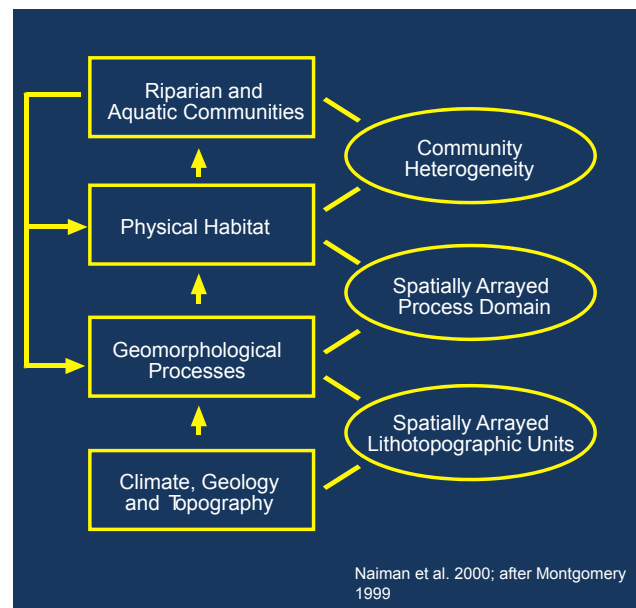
Riparian and Aquatic Communities

Community Heterogeneity

Physical Habitat

Spatially Arrayed Process Domain

Geomorphological Processes

Spatially Arrayed Lithotopographic Units

Climate, Geology and Topography

Naiman et al. 2000; after Montgomery 1999